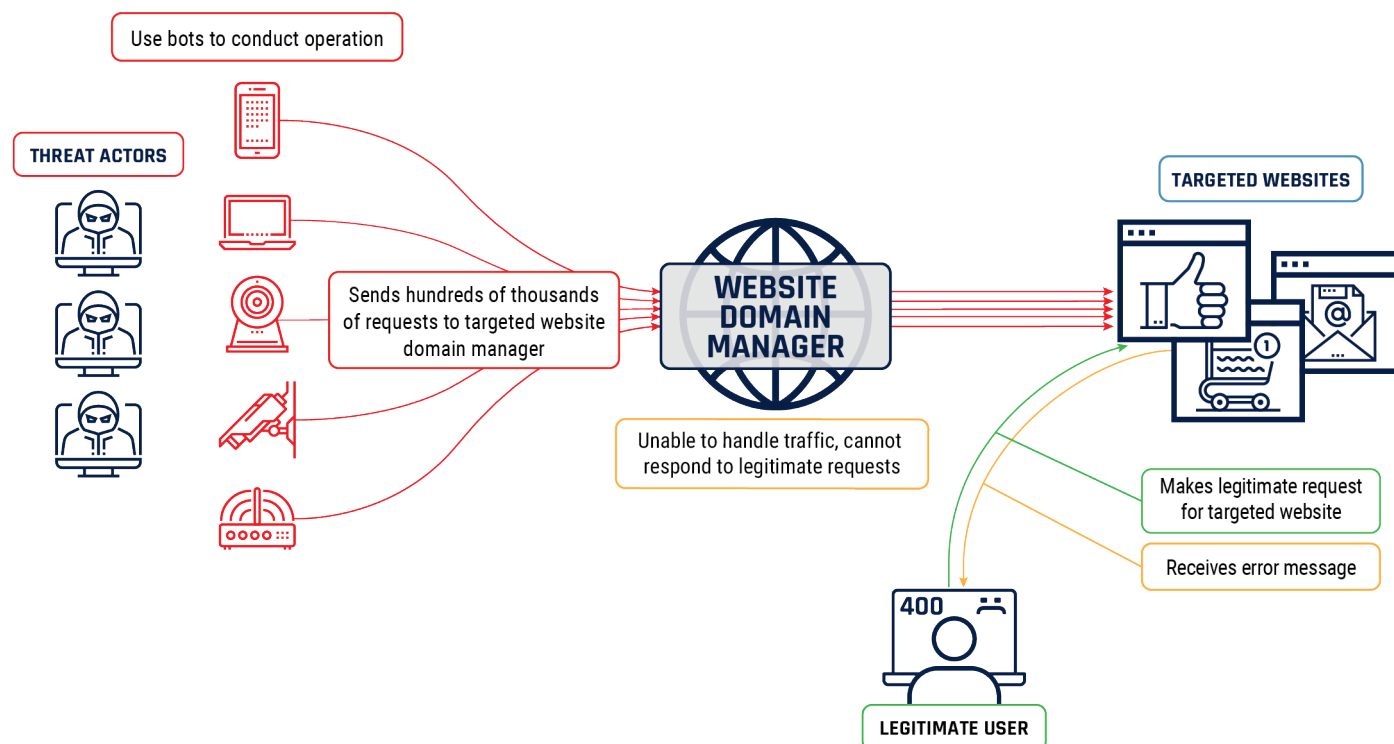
Use bots to conduct operation

THREAT ACTORS

Sends hundreds of thousands of requests to targeted website domain manager

WEBSITE DOMAIN MANAGER

Unable to handle traffic, cannot respond to legitimate requests

TARGETED WEBSITES

Makes legitimate request for targeted website

Receives error message

400

LEGITIMATE USER